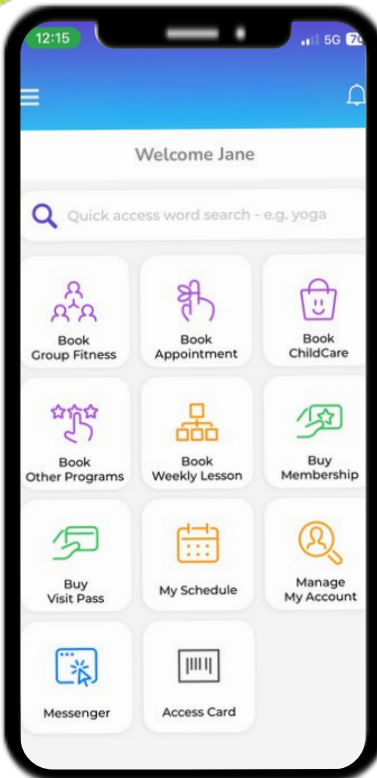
12:15

5G 70

Welcome Jane

Quick access word search - e.g. yoga

Book
Group Fitness

Book
Appointment

Book
ChildCare

Book
Other Programs

Book
Weekly Lesson

Buy
Membership

Buy
Visit Pass

My Schedule

Manage
My Account

Messenger

Access Card